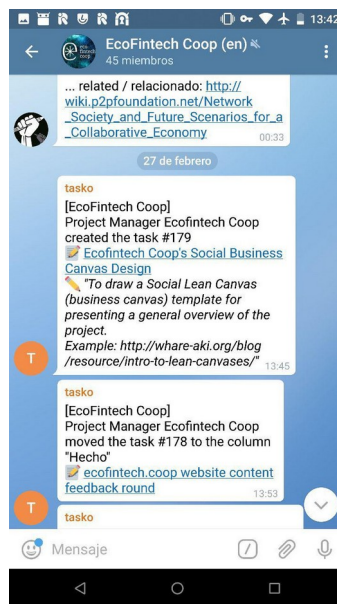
13:42

EcoFintech Coop (en)
45 miembros

... related / relacionado: http://wiki.p2pfoundation.net/Network_Society_and_Future_Scenarios_for_a_Collaborative_Economy 00:33

27 de febrero

tasko
[EcoFintech Coop]
Project Manager Ecofintech Coop created the task #179
📝 Ecofintech Coop's Social Business Canvas Design
✏️ "To draw a Social Lean Canvas (business canvas) template for presenting a general overview of the project.
Example: http://whare-aki.org/blog/resource/intro-to-lean-canvases/" 13:45

T

tasko
[EcoFintech Coop]
Project Manager Ecofintech Coop moved the task #178 to the column "Hecho"
📝 ecofintech.coop website content feedback round 13:53

T

tasko

Mensaje